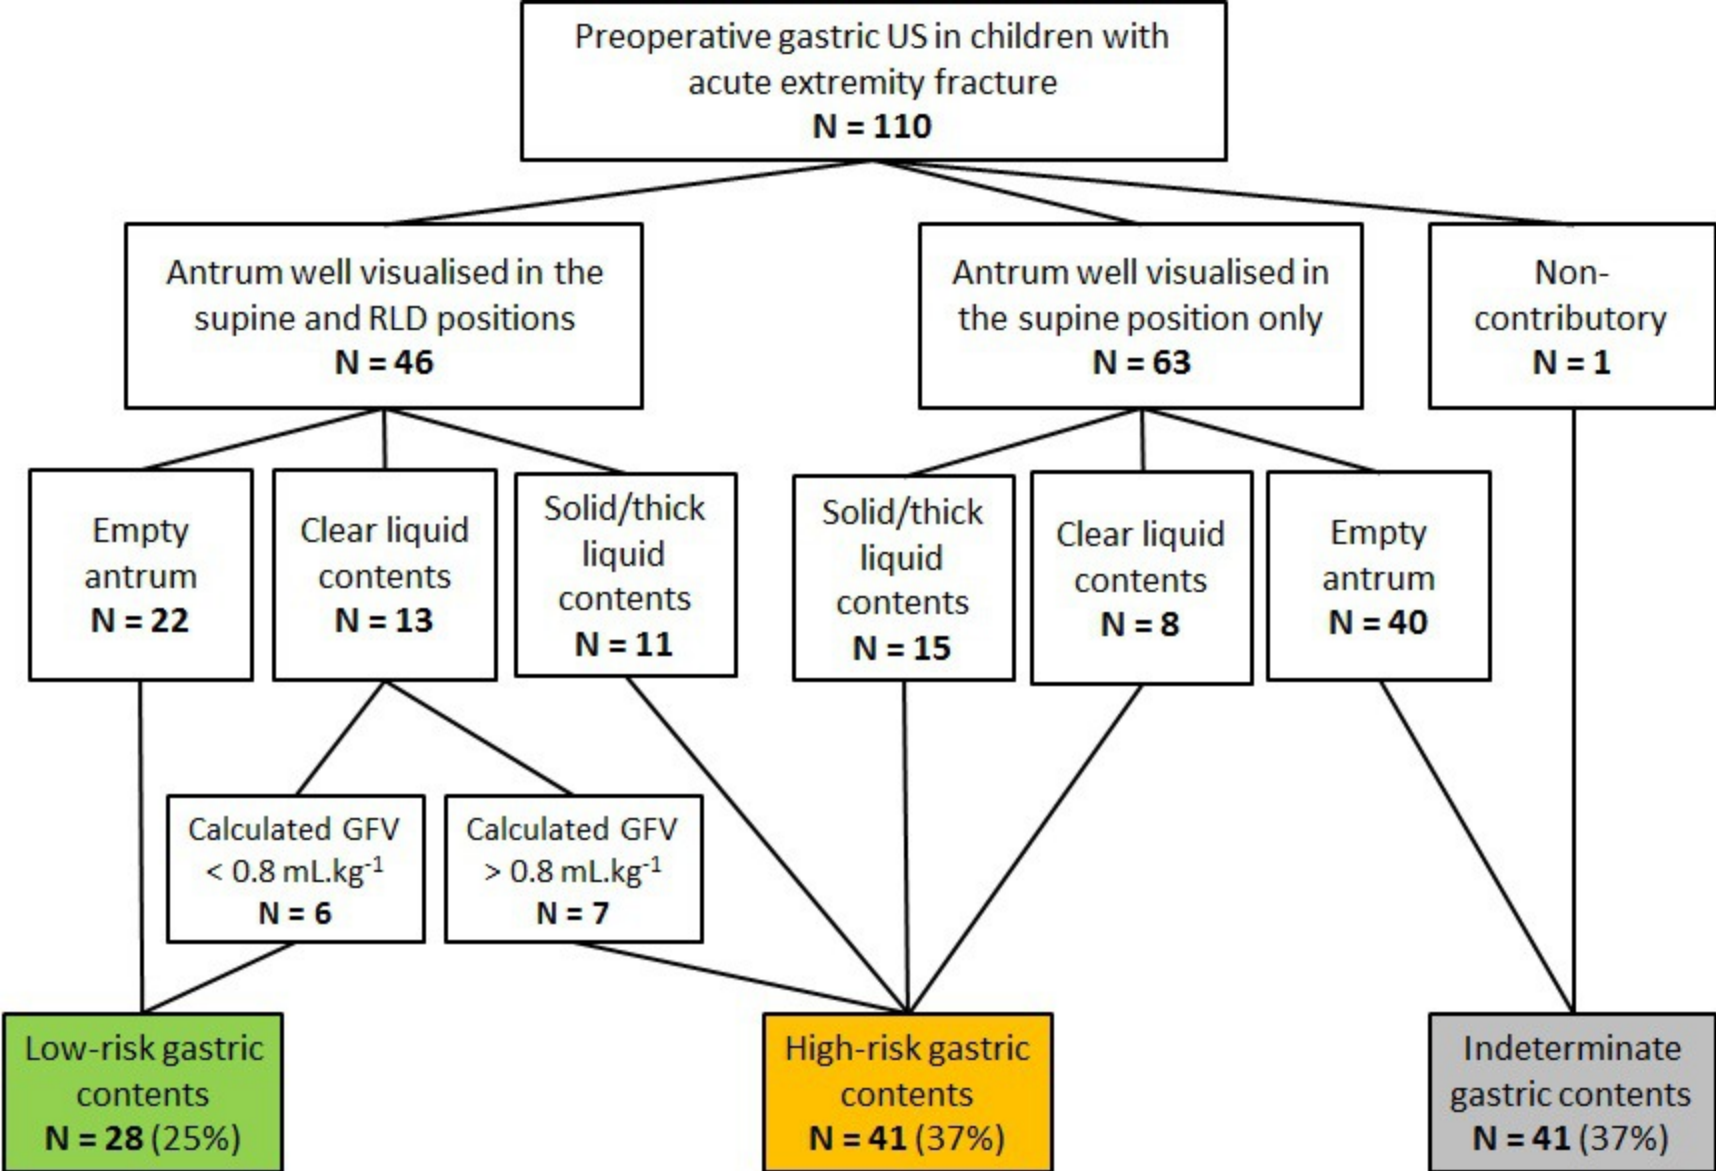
Preoperative gastric US in children with acute extremity fracture
N = 110

Antrum well visualised in the supine and RLD positions
N = 46

Antrum well visualised in the supine position only
N = 63

Non-contributory
N = 1

Empty antrum
N = 22

Clear liquid contents
N = 13

Solid/thick liquid contents
N = 11

Solid/thick liquid contents
N = 15

Clear liquid contents
N = 8

Empty antrum
N = 40

Calculated GFV $< 0.8$ mL.kg$^{-1}$
N = 6

Calculated GFV $> 0.8$ mL.kg$^{-1}$
N = 7

Low-risk gastric contents
N = 28 (25%)

High-risk gastric contents
N = 41 (37%)

Indeterminate gastric contents
N = 41 (37%)